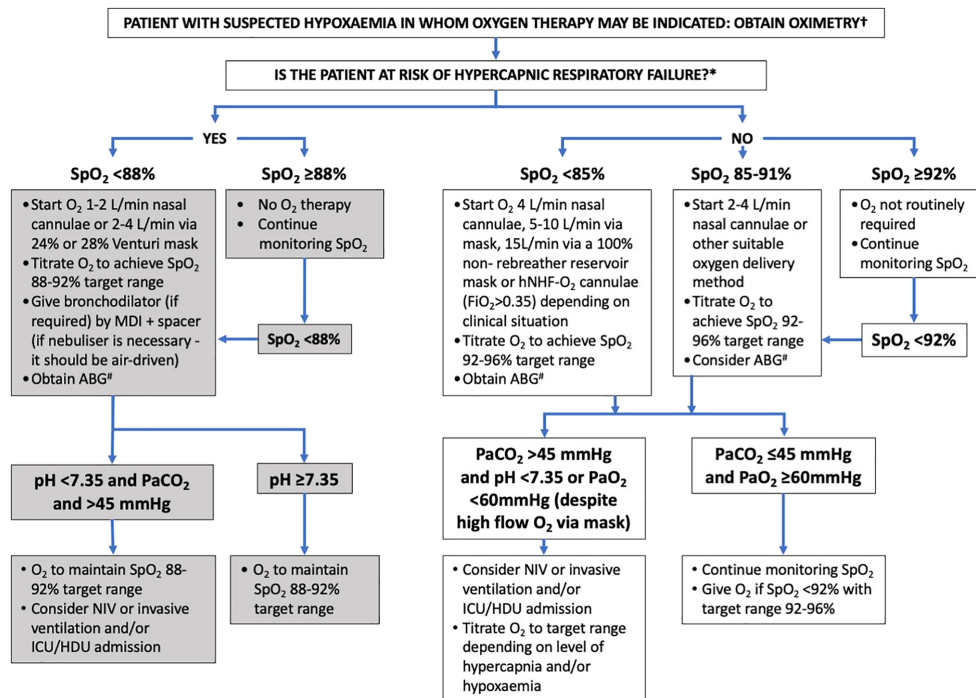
PATIENT WITH SUSPECTED HYPOXAEMIA IN WHOM OXYGEN THERAPY MAY BE INDICATED: OBTAIN OXIMETRY†

IS THE PATIENT AT RISK OF HYPERCAPNIC RESPIRATORY FAILURE?*

YES

NO

$SpO_2$ <88%

• Start $O_2$ 1-2 L/min nasal cannulae or 2-4 L/min via 24% or 28% Venturi mask
• Titrate $O_2$ to achieve $SpO_2$ 88-92% target range
• Give bronchodilator (if required) by MDI + spacer (if nebuliser is necessary - it should be air-driven)
• Obtain ABG#

$SpO_2$ ≥88%

• No $O_2$ therapy
• Continue monitoring $SpO_2$

$SpO_2$ <88%

pH <7.35 and $PaCO_2$ and >45 mmHg

• $O_2$ to maintain $SpO_2$ 88-92% target range
• Consider NIV or invasive ventilation and/or ICU/HDU admission

pH ≥7.35

• $O_2$ to maintain $SpO_2$ 88-92% target range

$SpO_2$ <85%

• Start $O_2$ 4 L/min nasal cannulae, 5-10 L/min via mask, 15L/min via a 100% non- rebreather reservoir mask or hNHF-$O_2$ cannulae ($FiO_2$>0.35) depending on clinical situation
• Titrate $O_2$ to achieve $SpO_2$ 92-96% target range
• Obtain ABG#

$SpO_2$ 85-91%

• Start 2-4 L/min nasal cannulae or other suitable oxygen delivery method
• Titrate $O_2$ to achieve $SpO_2$ 92-96% target range
• Consider ABG#

$SpO_2$ ≥92%

• $O_2$ not routinely required
• Continue monitoring $SpO_2$

$SpO_2$ <92%

$PaCO_2$ >45 mmHg and pH <7.35 or $PaO_2$ <60mmHg (despite high flow $O_2$ via mask)

• Consider NIV or invasive ventilation and/or ICU/HDU admission
• Titrate $O_2$ to target range depending on level of hypercapnia and/or hypoxaemia

$PaCO_2$ ≤45 mmHg and $PaO_2$ ≥60mmHg

• Continue monitoring $SpO_2$
• Give $O_2$ if $SpO_2$ <92% with target range 92-96%